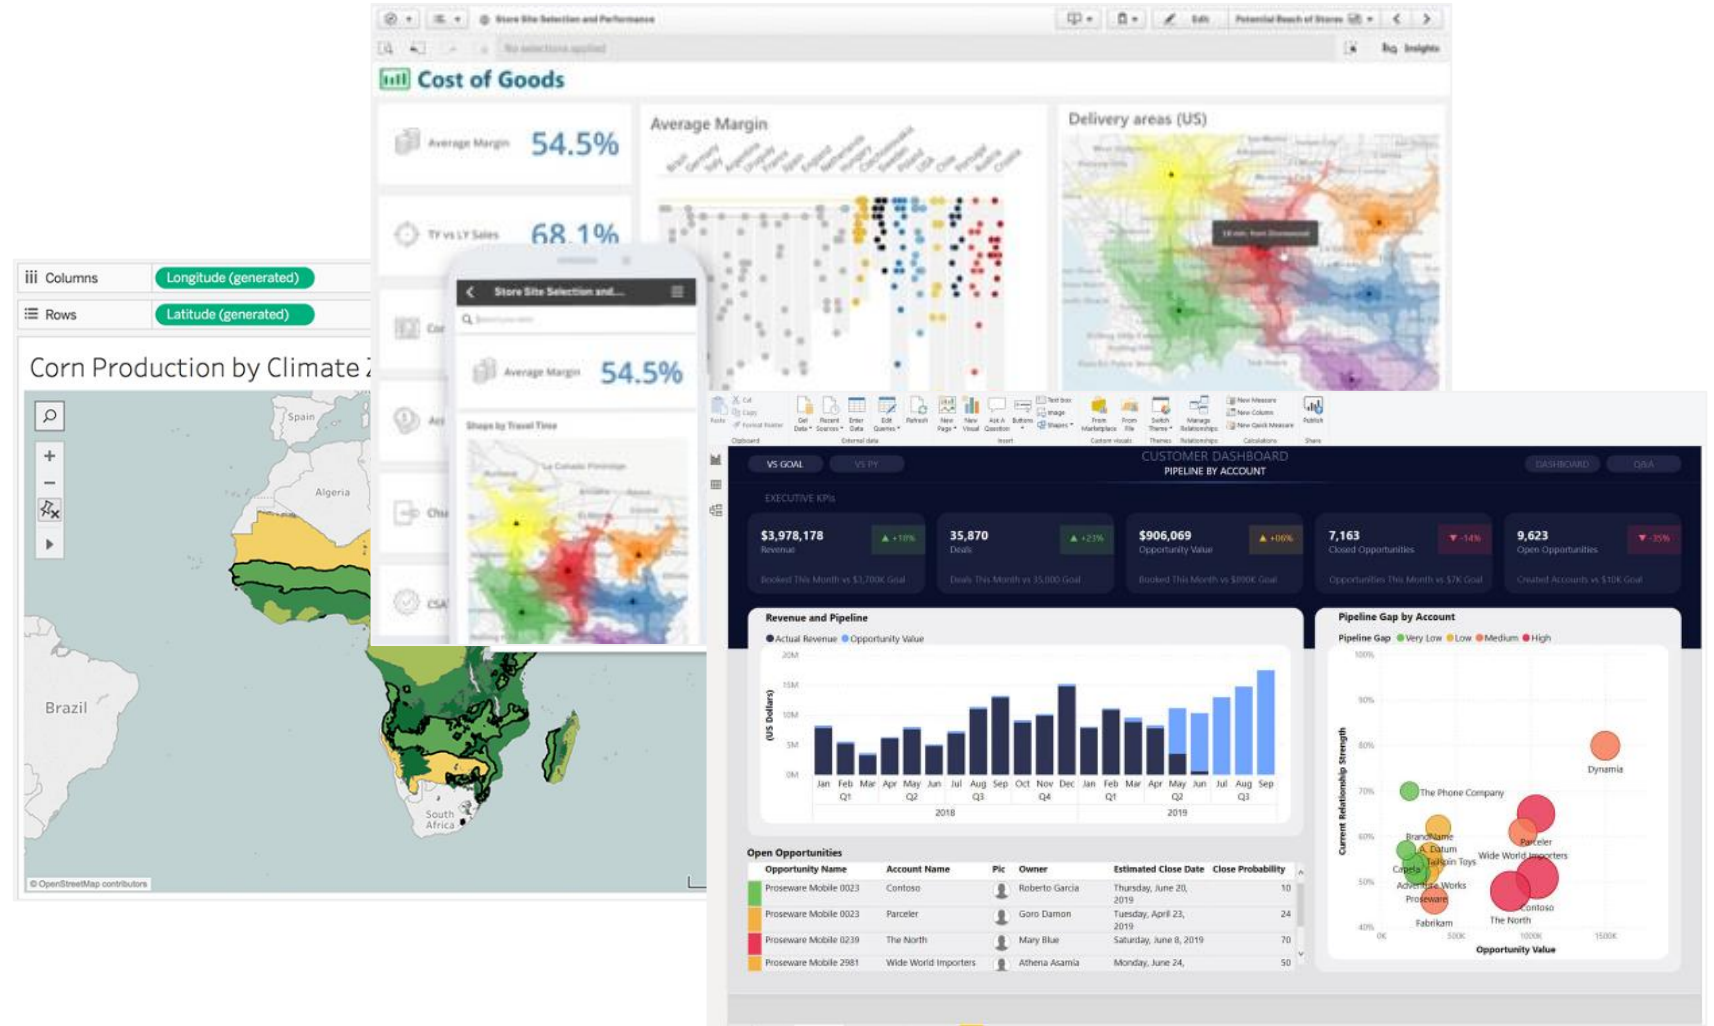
Store Site Selection and Performance

Edit

Potential Reach of Stores

No selections applied

Insights

Cost of Goods

Average Margin 54.5%

TY vs LY Sales 68.1%

Average Margin

Delivery areas (US)

Columns Longitude (generated)

Rows Latitude (generated)

Corn Production by Climate Z

Spain

Algeria

Brazil

South Africa

© OpenStreetMap contributors

Store Site Selection and...

Average Margin 54.5%

Shape by Travel Time

VS GOAL

VS PY

CUSTOMER DASHBOARD

PIPELINE BY ACCOUNT

DASHBOARD

Q&A

EXECUTIVE KPIs

$3,978,178
Revenue

35,870
Deals

$906,069
Opportunity Value

7,163
Closed Opportunities

9,623
Open Opportunities

Revenue and Pipeline

Actual Revenue Opportunity Value

20M
15M
10M
5M
0M

(US Dollars)

Jan Feb Mar Apr May Jun Jul Aug Sep Oct Nov Dec Jan Feb Mar Apr May Jun Jul Aug Sep
Q1 Q2 Q3 Q4 Q1 Q2 Q3
2018 2019

Pipeline Gap by Account

Pipeline Gap Very Low Low Medium High

100%
90%
80%
70%
60%
50%
40%

Current Relationship Strength

Dynamia
The Phone Company
BrandName
A. Datum
Tailspin Toys
Parceler
Wide World Importers
Coho Winery
Adventure Works
Proseware
Contoso
The North
Fabrikam

0K 500K 1000K 1500K
Opportunity Value

Open Opportunities

| Opportunity Name | Account Name | Pic | Owner | Estimated Close Date | Close Probability |
|---|---|---|---|---|---|
| Proseware Mobile 0023 | Contoso | | Roberto Garcia | Thursday, June 20, 2019 | 10 |
| Proseware Mobile 0023 | Parceler | | Goro Damon | Tuesday, April 23, 2019 | 24 |
| Proseware Mobile 0239 | The North | | Mary Blue | Saturday, June 8, 2019 | 70 |
| Proseware Mobile 2981 | Wide World Importers | | Athena Asamia | Monday, June 24, | 50 |